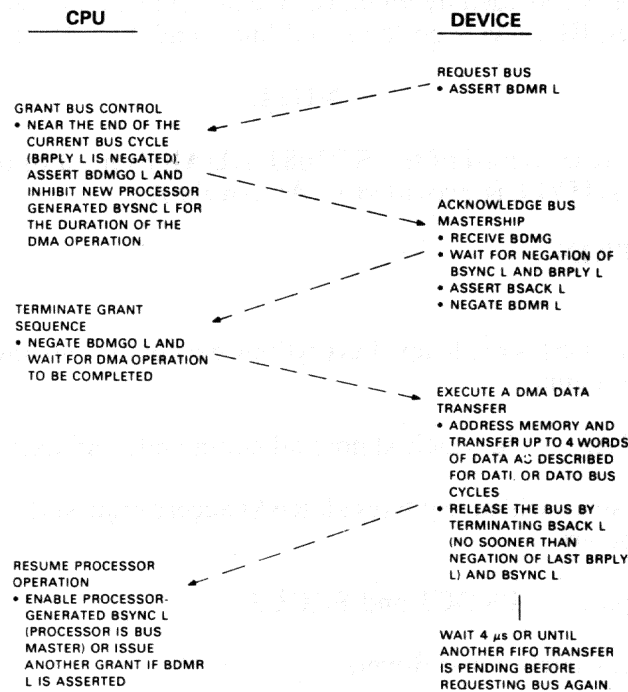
CPU

DEVICE

REQUEST BUS
• ASSERT BDMR L

GRANT BUS CONTROL
• NEAR THE END OF THE CURRENT BUS CYCLE (BRPLY L IS NEGATED), ASSERT BDMGO L AND INHIBIT NEW PROCESSOR GENERATED BYSNC L FOR THE DURATION OF THE DMA OPERATION

ACKNOWLEDGE BUS MASTERSHIP
• RECEIVE BDMG
• WAIT FOR NEGATION OF BSYNC L AND BRPLY L
• ASSERT BSACK L
• NEGATE BDMR L

TERMINATE GRANT SEQUENCE
• NEGATE BDMGO L AND WAIT FOR DMA OPERATION TO BE COMPLETED

EXECUTE A DMA DATA TRANSFER
• ADDRESS MEMORY AND TRANSFER UP TO 4 WORDS OF DATA AS DESCRIBED FOR DATI OR DATO BUS CYCLES
• RELEASE THE BUS BY TERMINATING BSACK L (NO SOONER THAN NEGATION OF LAST BRPLY L) AND BSYNC L

RESUME PROCESSOR OPERATION
• ENABLE PROCESSOR-GENERATED BSYNC L (PROCESSOR IS BUS MASTER) OR ISSUE ANOTHER GRANT IF BDMR L IS ASSERTED

WAIT 4 $\mu$s OR UNTIL ANOTHER FIFO TRANSFER IS PENDING BEFORE REQUESTING BUS AGAIN